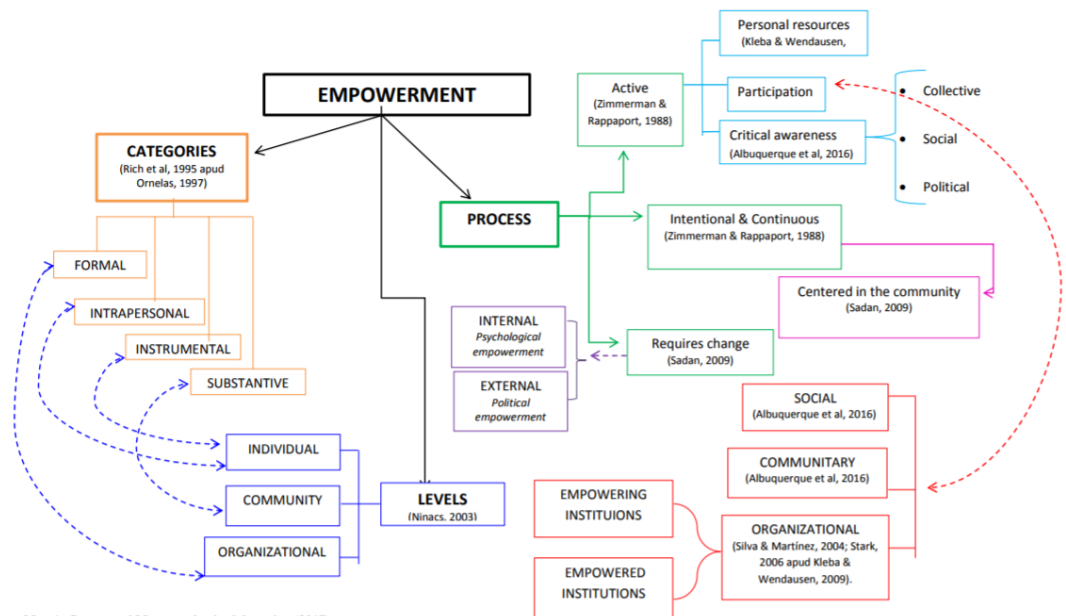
EMPOWERMENT

CATEGORIES
(Rich et al, 1995 apud Ornelas, 1997)

FORMAL

INTRAPERSONAL

INSTRUMENTAL

SUBSTANTIVE

PROCESS

Active
(Zimmerman & Rappaport, 1988)

Personal resources
(Kleba & Wendausen,

Participation

Critical awareness
(Albuquerque et al, 2016)

• Collective

• Social

• Political

Intentional & Continuous
(Zimmerman & Rappaport, 1988)

Centered in the community
(Sadan, 2009)

INTERNAL
Psychological empowerment

EXTERNAL
Political empowerment

Requires change
(Sadan, 2009)

SOCIAL
(Albuquerque et al, 2016)

COMMUNITARY
(Albuquerque et al, 2016)

INDIVIDUAL

COMMUNITY

ORGANIZATIONAL

LEVELS
(Ninacs. 2003)

EMPOWERING INSTITUIONS

ORGANIZATIONAL
(Silva & Martínez, 2004; Stark, 2006 apud Kleba & Wendausen, 2009).

EMPOWERED INSTITUTIONS